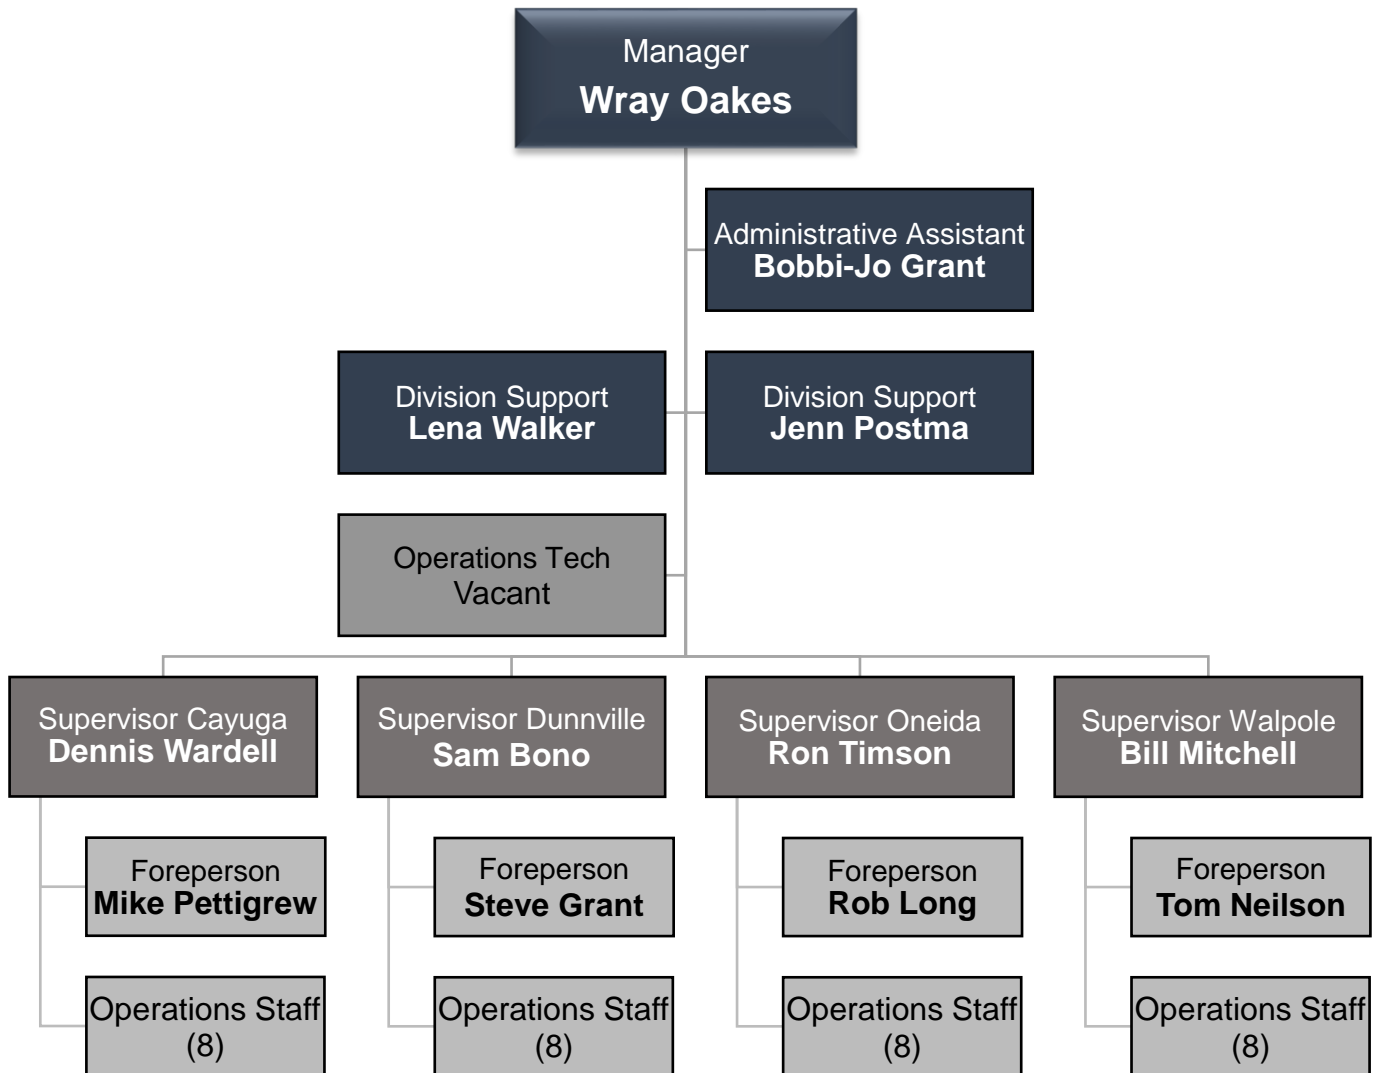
Manager
Wray Oakes

Administrative Assistant
Bobbi-Jo Grant

Division Support
Lena Walker

Division Support
Jenn Postma

Operations Tech
Vacant

Supervisor Cayuga
Dennis Wardell

Foreperson
Mike Pettigrew

Operations Staff
(8)

Supervisor Dunnville
Sam Bono

Foreperson
Steve Grant

Operations Staff
(8)

Supervisor Oneida
Ron Timson

Foreperson
Rob Long

Operations Staff
(8)

Supervisor Walpole
Bill Mitchell

Foreperson
Tom Neilson

Operations Staff
(8)